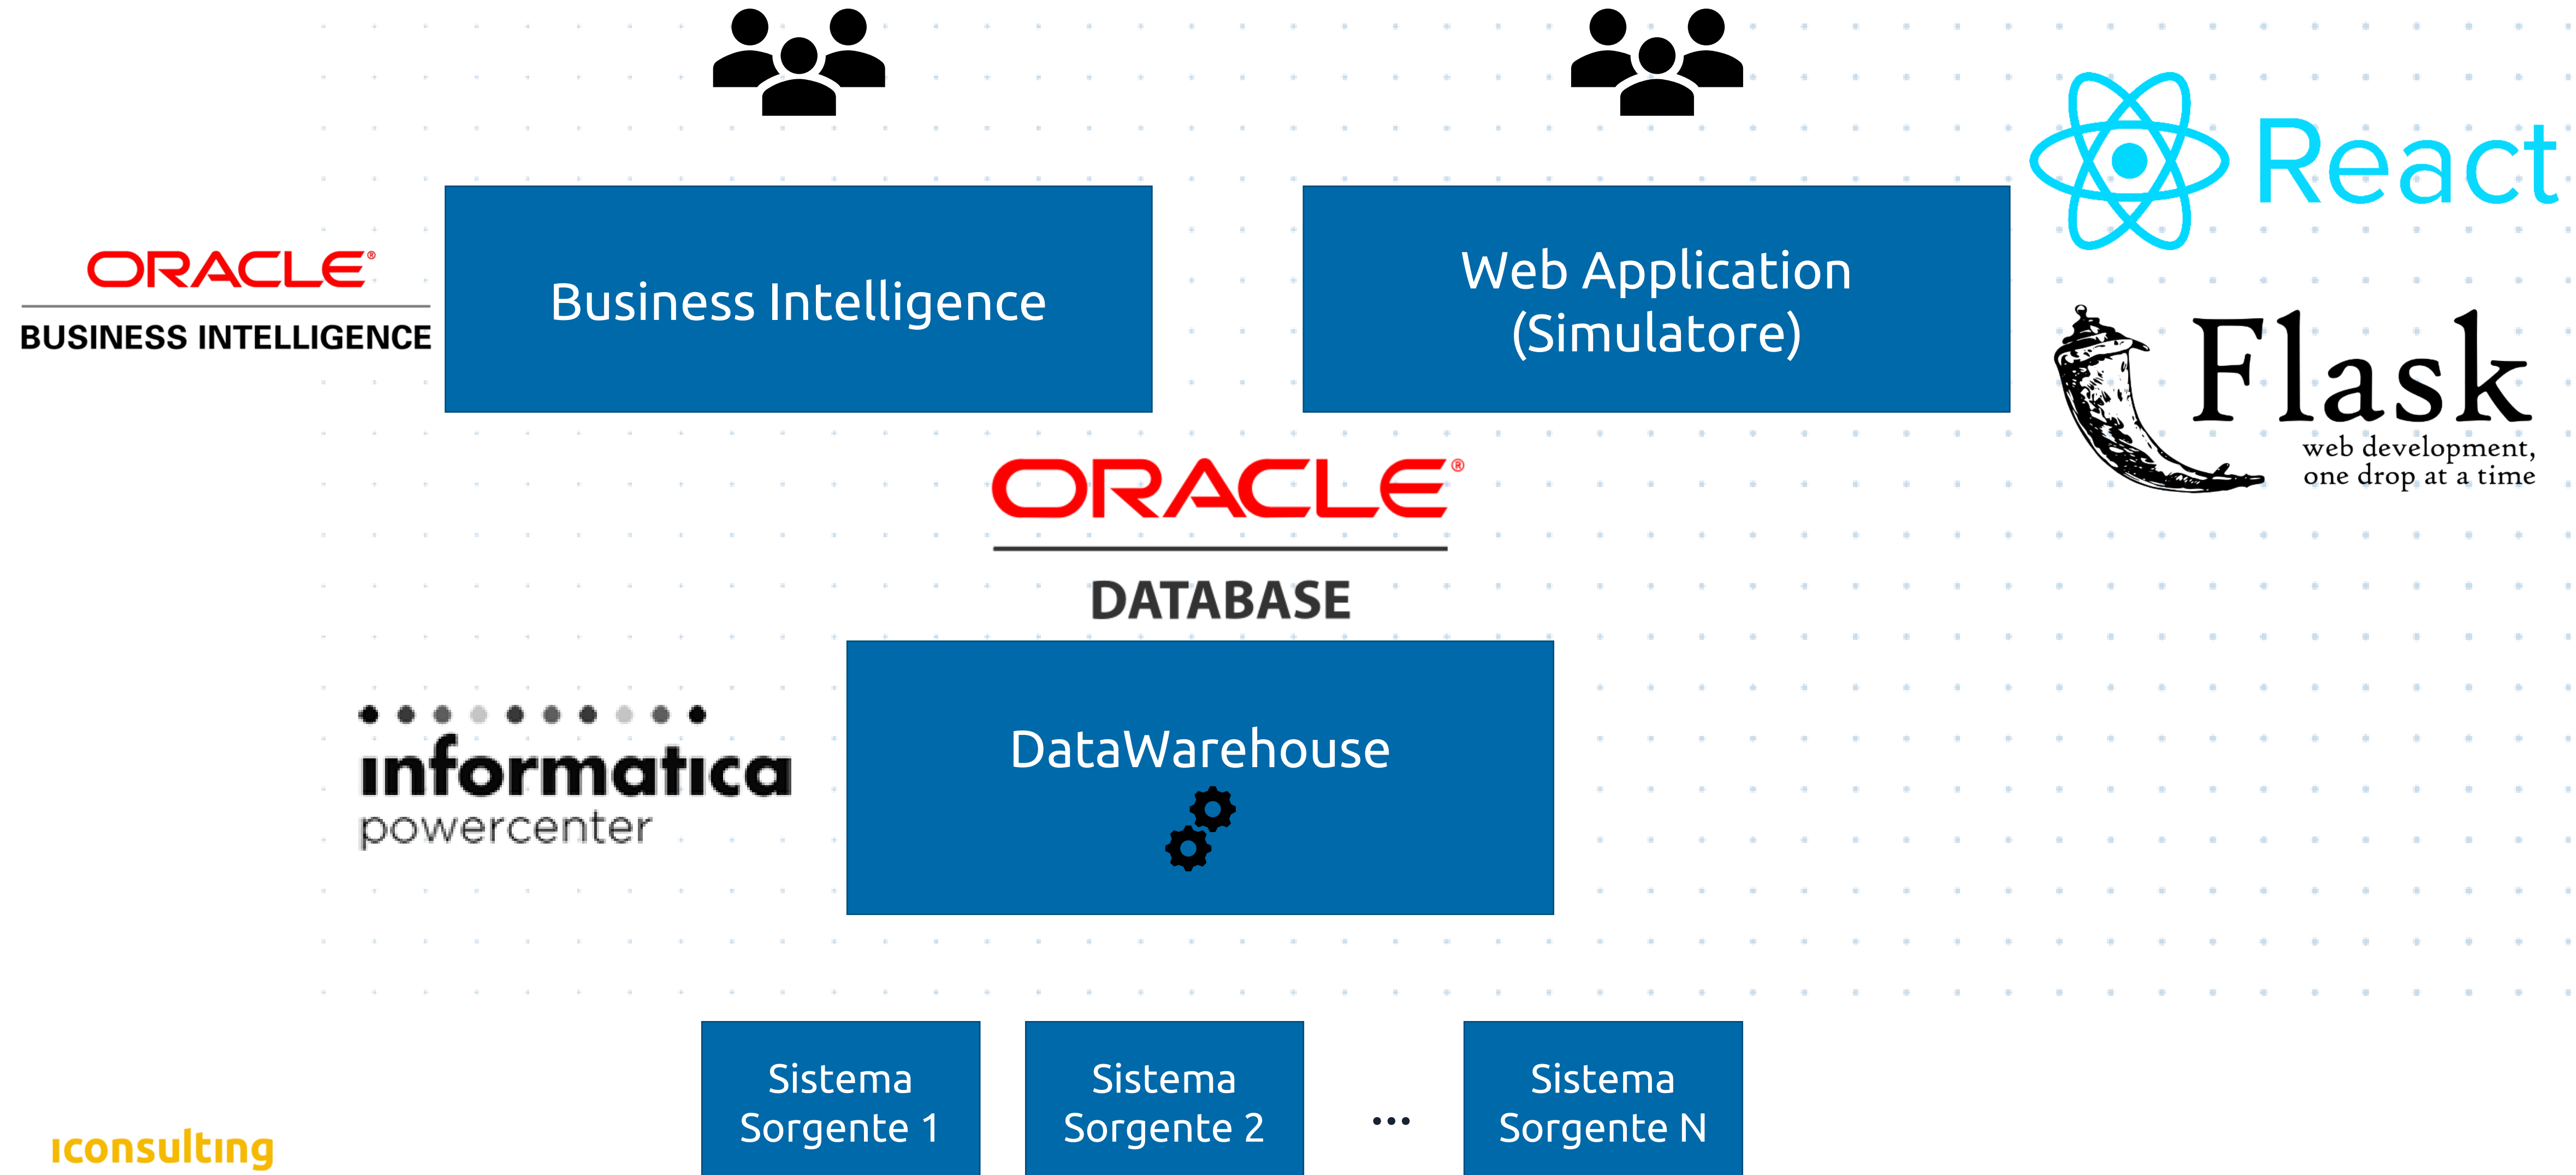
React

ORACLE®
BUSINESS INTELLIGENCE

Business Intelligence

Web Application (Simulatore)

Flask
web development, one drop at a time

ORACLE®
DATABASE

informatica
powercenter

DataWarehouse

Sistema Sorgente 1

Sistema Sorgente 2

...

Sistema Sorgente N

iconsulting